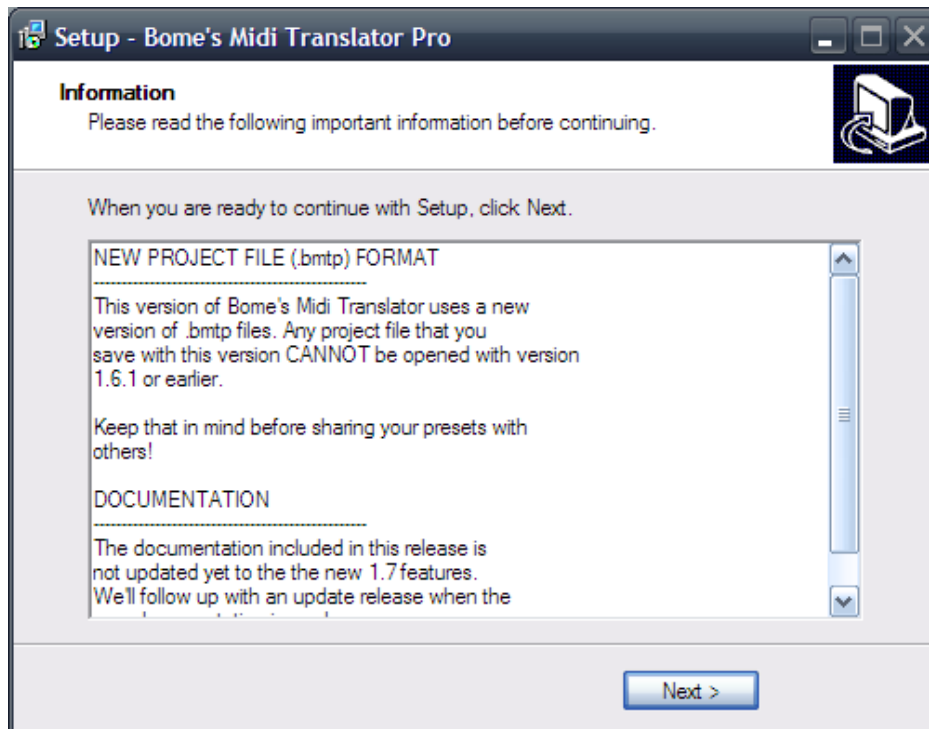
Setup - Bome's Midi Translator Pro

Information
Please read the following important information before continuing.

When you are ready to continue with Setup, click Next.

NEW PROJECT FILE (.bmtp) FORMAT
-----------------------------------------------
This version of Bome's Midi Translator uses a new version of .bmtp files. Any project file that you save with this version CANNOT be opened with version 1.6.1 or earlier.

Keep that in mind before sharing your presets with others!

DOCUMENTATION
-----------------------------------------------
The documentation included in this release is not updated yet to the the new 1.7 features. We'll follow up with an update release when the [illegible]

Next >